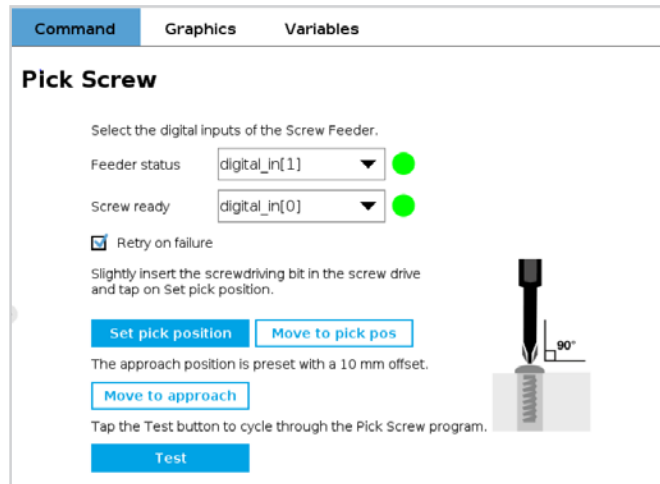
Command Graphics Variables

Pick Screw

Select the digital inputs of the Screw Feeder.

Feeder status digital_in[1]

Screw ready digital_in[0]

Retry on failure

Slightly insert the screwdriving bit in the screw drive and tap on Set pick position.

Set pick position Move to pick pos

The approach position is preset with a 10 mm offset.

Move to approach

Tap the Test button to cycle through the Pick Screw program.

Test

90°